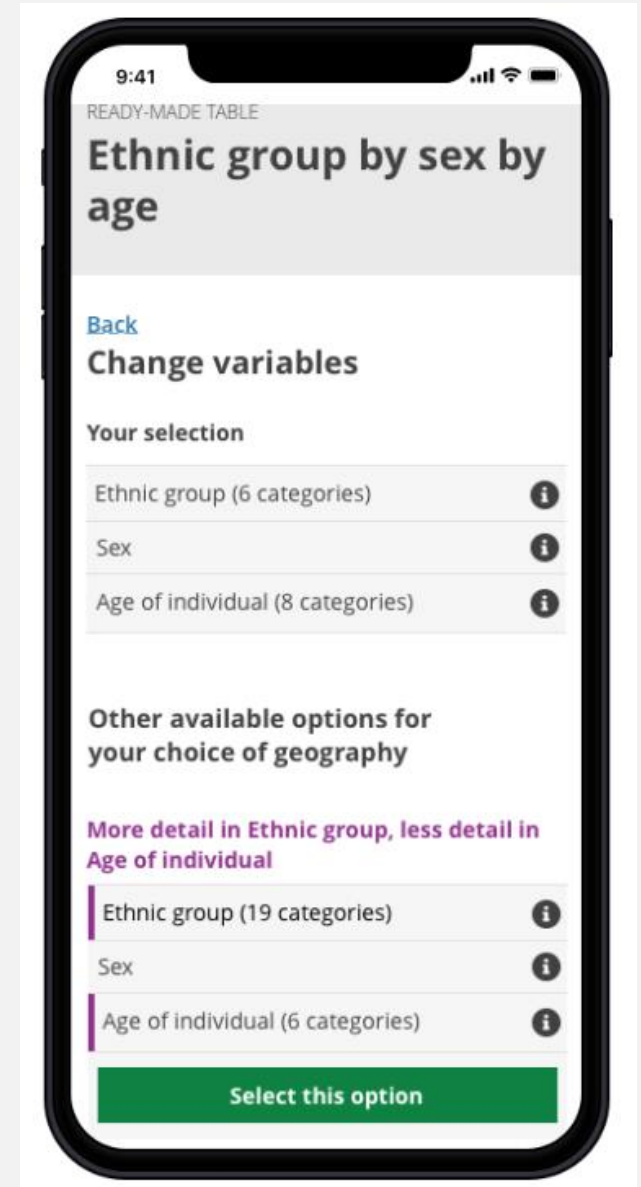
9:41

READY-MADE TABLE

Ethnic group by sex by age

Back

Change variables

Your selection

Ethnic group (6 categories)

Sex

Age of individual (8 categories)

Other available options for your choice of geography

More detail in Ethnic group, less detail in Age of individual

Ethnic group (19 categories)

Sex

Age of individual (6 categories)

Select this option